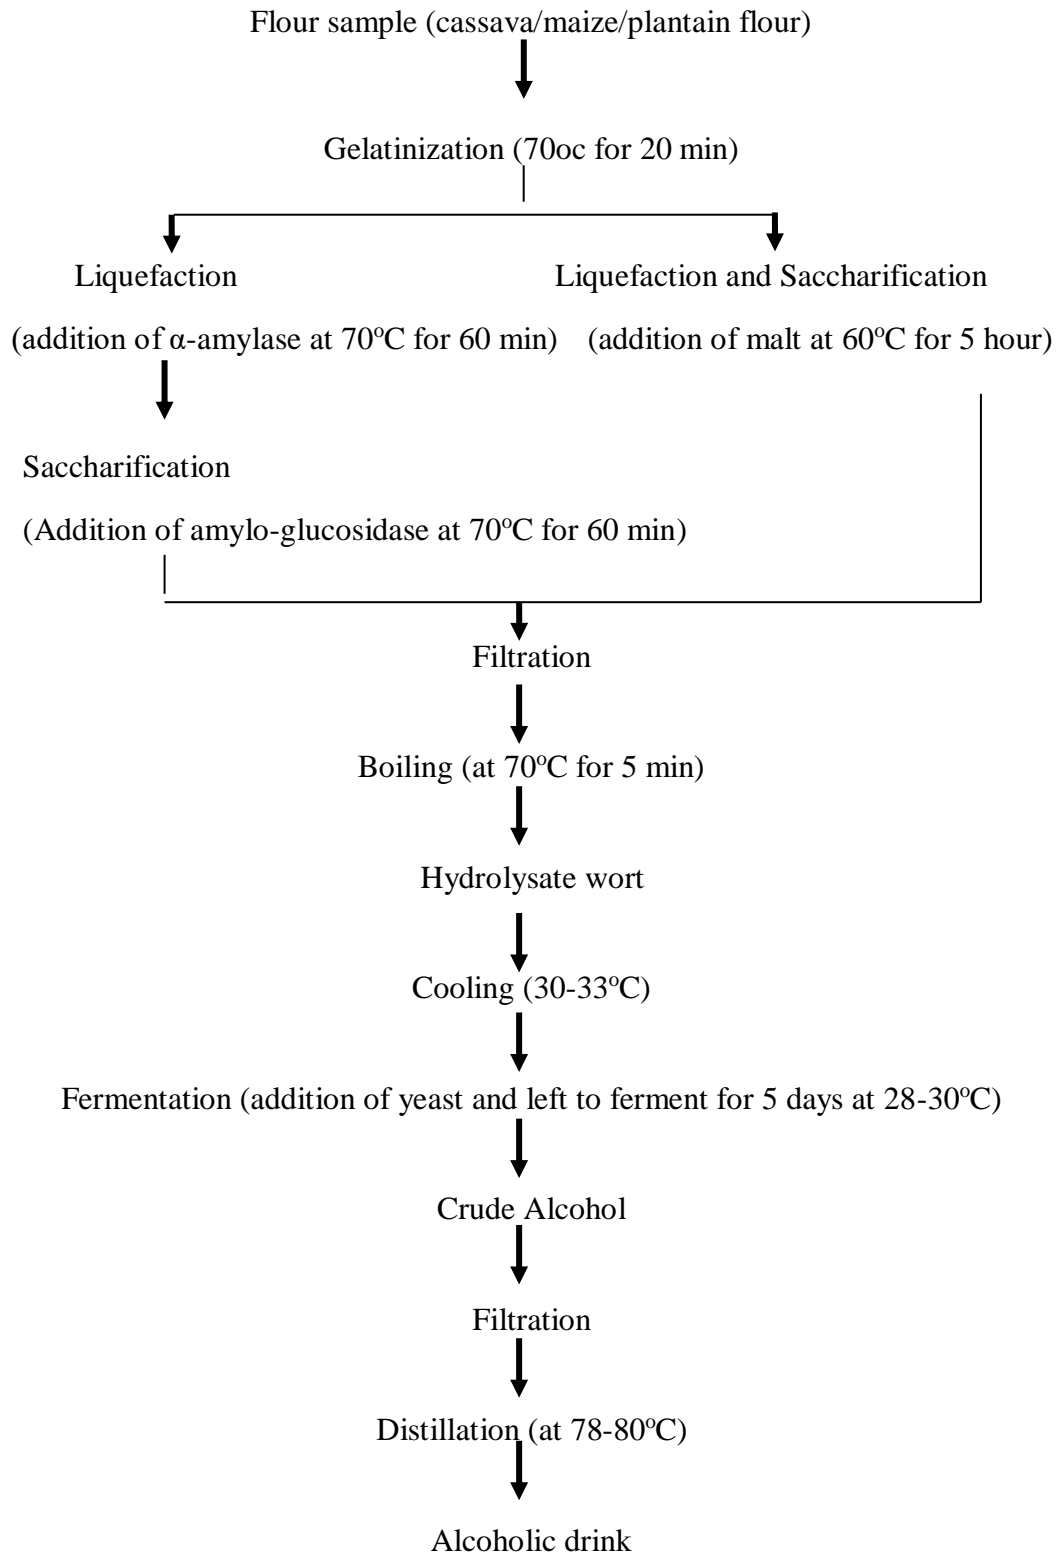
Flour sample (cassava/maize/plantain flour)

Gelatinization (70oc for 20 min)

Liquefaction

(addition of α-amylase at 70$^{o}$C for 60 min)

Liquefaction and Saccharification

(addition of malt at 60$^{o}$C for 5 hour)

Saccharification

(Addition of amylo-glucosidase at 70$^{o}$C for 60 min)

Filtration

Boiling (at 70$^{o}$C for 5 min)

Hydrolysate wort

Cooling (30-33$^{o}$C)

Fermentation (addition of yeast and left to ferment for 5 days at 28-30$^{o}$C)

Crude Alcohol

Filtration

Distillation (at 78-80$^{o}$C)

Alcoholic drink